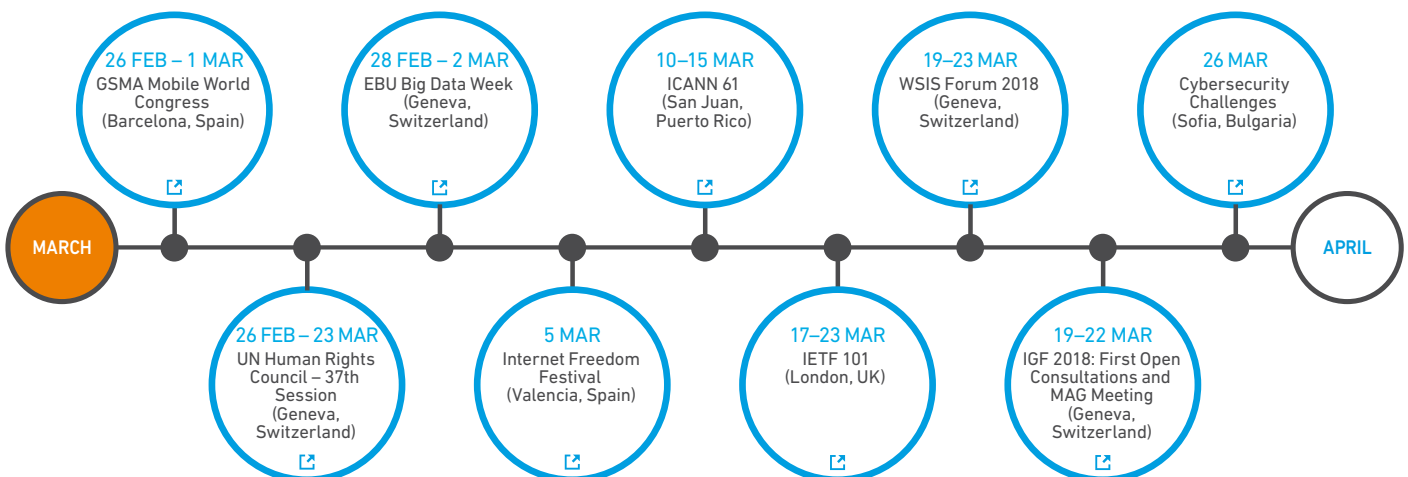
MARCH

26 FEB – 1 MAR
GSMA Mobile World Congress
(Barcelona, Spain)

26 FEB – 23 MAR
UN Human Rights Council – 37th Session
(Geneva, Switzerland)

28 FEB – 2 MAR
EBU Big Data Week
(Geneva, Switzerland)

5 MAR
Internet Freedom Festival
(Valencia, Spain)

10–15 MAR
ICANN 61
(San Juan, Puerto Rico)

17–23 MAR
IETF 101
(London, UK)

19–23 MAR
WSIS Forum 2018
(Geneva, Switzerland)

19–22 MAR
IGF 2018: First Open Consultations and MAG Meeting
(Geneva, Switzerland)

26 MAR
Cybersecurity Challenges
(Sofia, Bulgaria)

APRIL